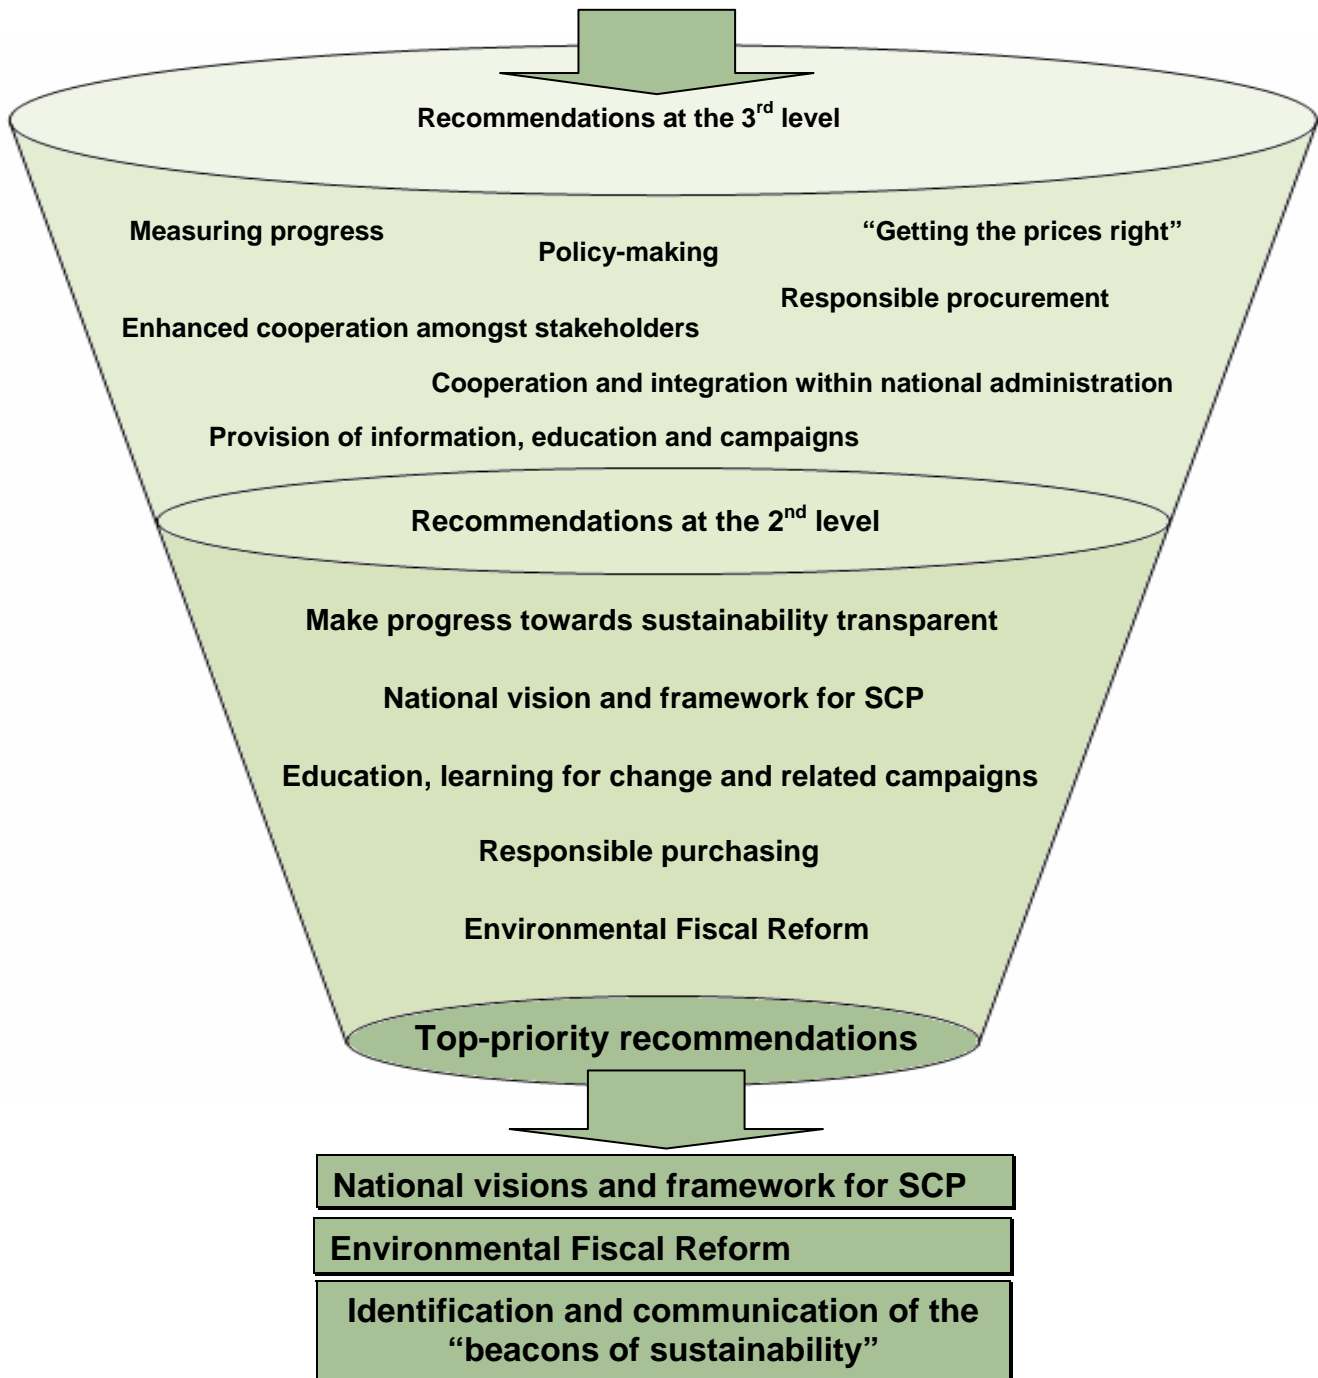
Recommendations at the 3$^{rd}$ level

Measuring progress

Policy-making

"Getting the prices right"

Responsible procurement

Enhanced cooperation amongst stakeholders

Cooperation and integration within national administration

Provision of information, education and campaigns

Recommendations at the 2$^{nd}$ level

Make progress towards sustainability transparent

National vision and framework for SCP

Education, learning for change and related campaigns

Responsible purchasing

Environmental Fiscal Reform

Top-priority recommendations

National visions and framework for SCP

Environmental Fiscal Reform

Identification and communication of the "beacons of sustainability"